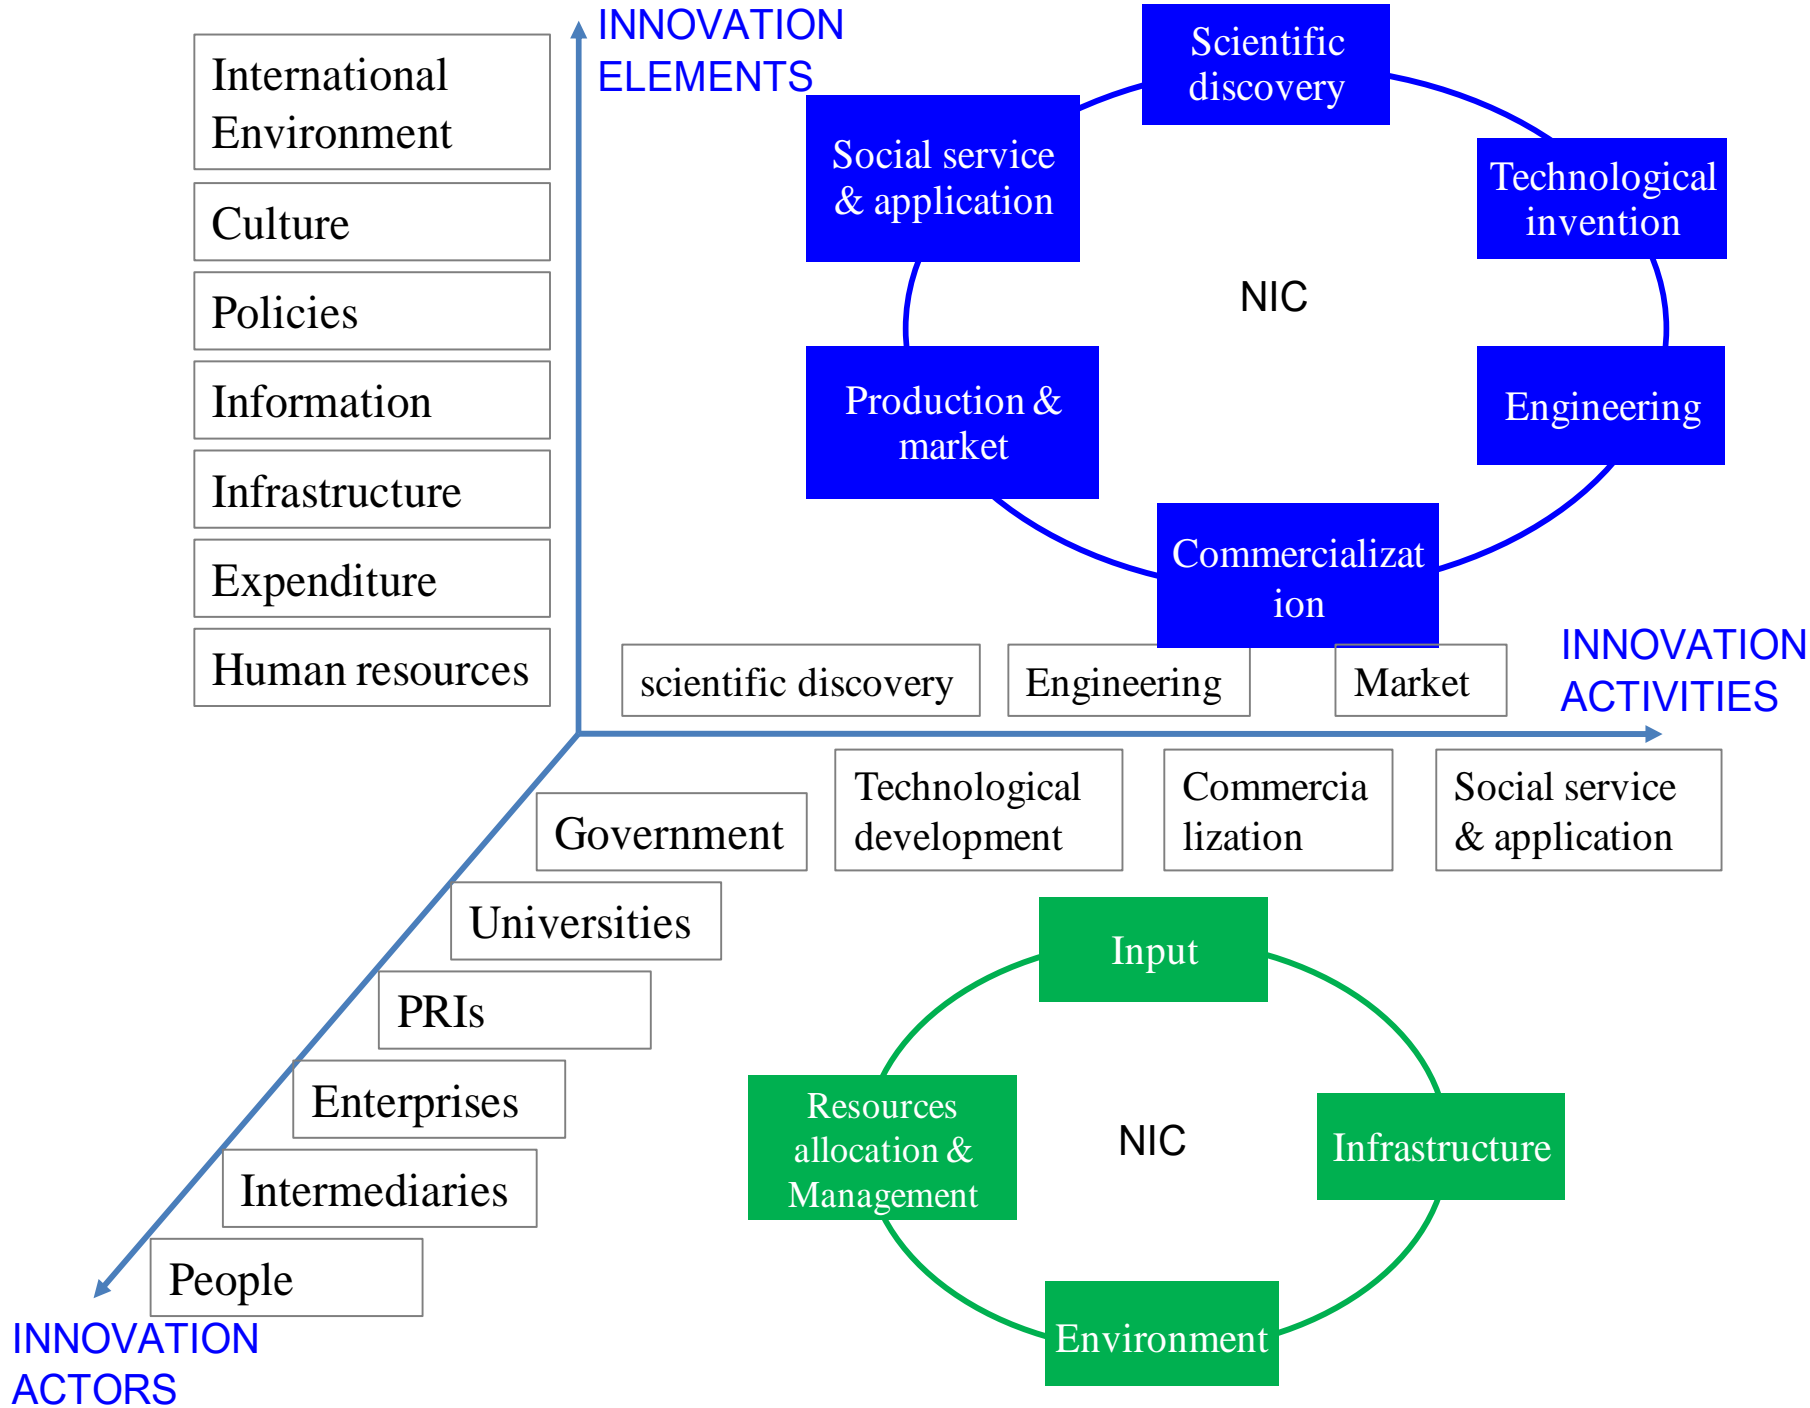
INNOVATION ELEMENTS

International Environment

Culture

Policies

Information

Infrastructure

Expenditure

Human resources

Scientific discovery

Social service & application

Technological invention

NIC

Production & market

Engineering

Commercializat ion

scientific discovery

Engineering

Market

INNOVATION ACTIVITIES

Technological development

Commercia lization

Social service & application

Government

Universities

PRIs

Enterprises

Intermediaries

People

INNOVATION ACTORS

Input

Resources allocation & Management

NIC

Infrastructure

Environment